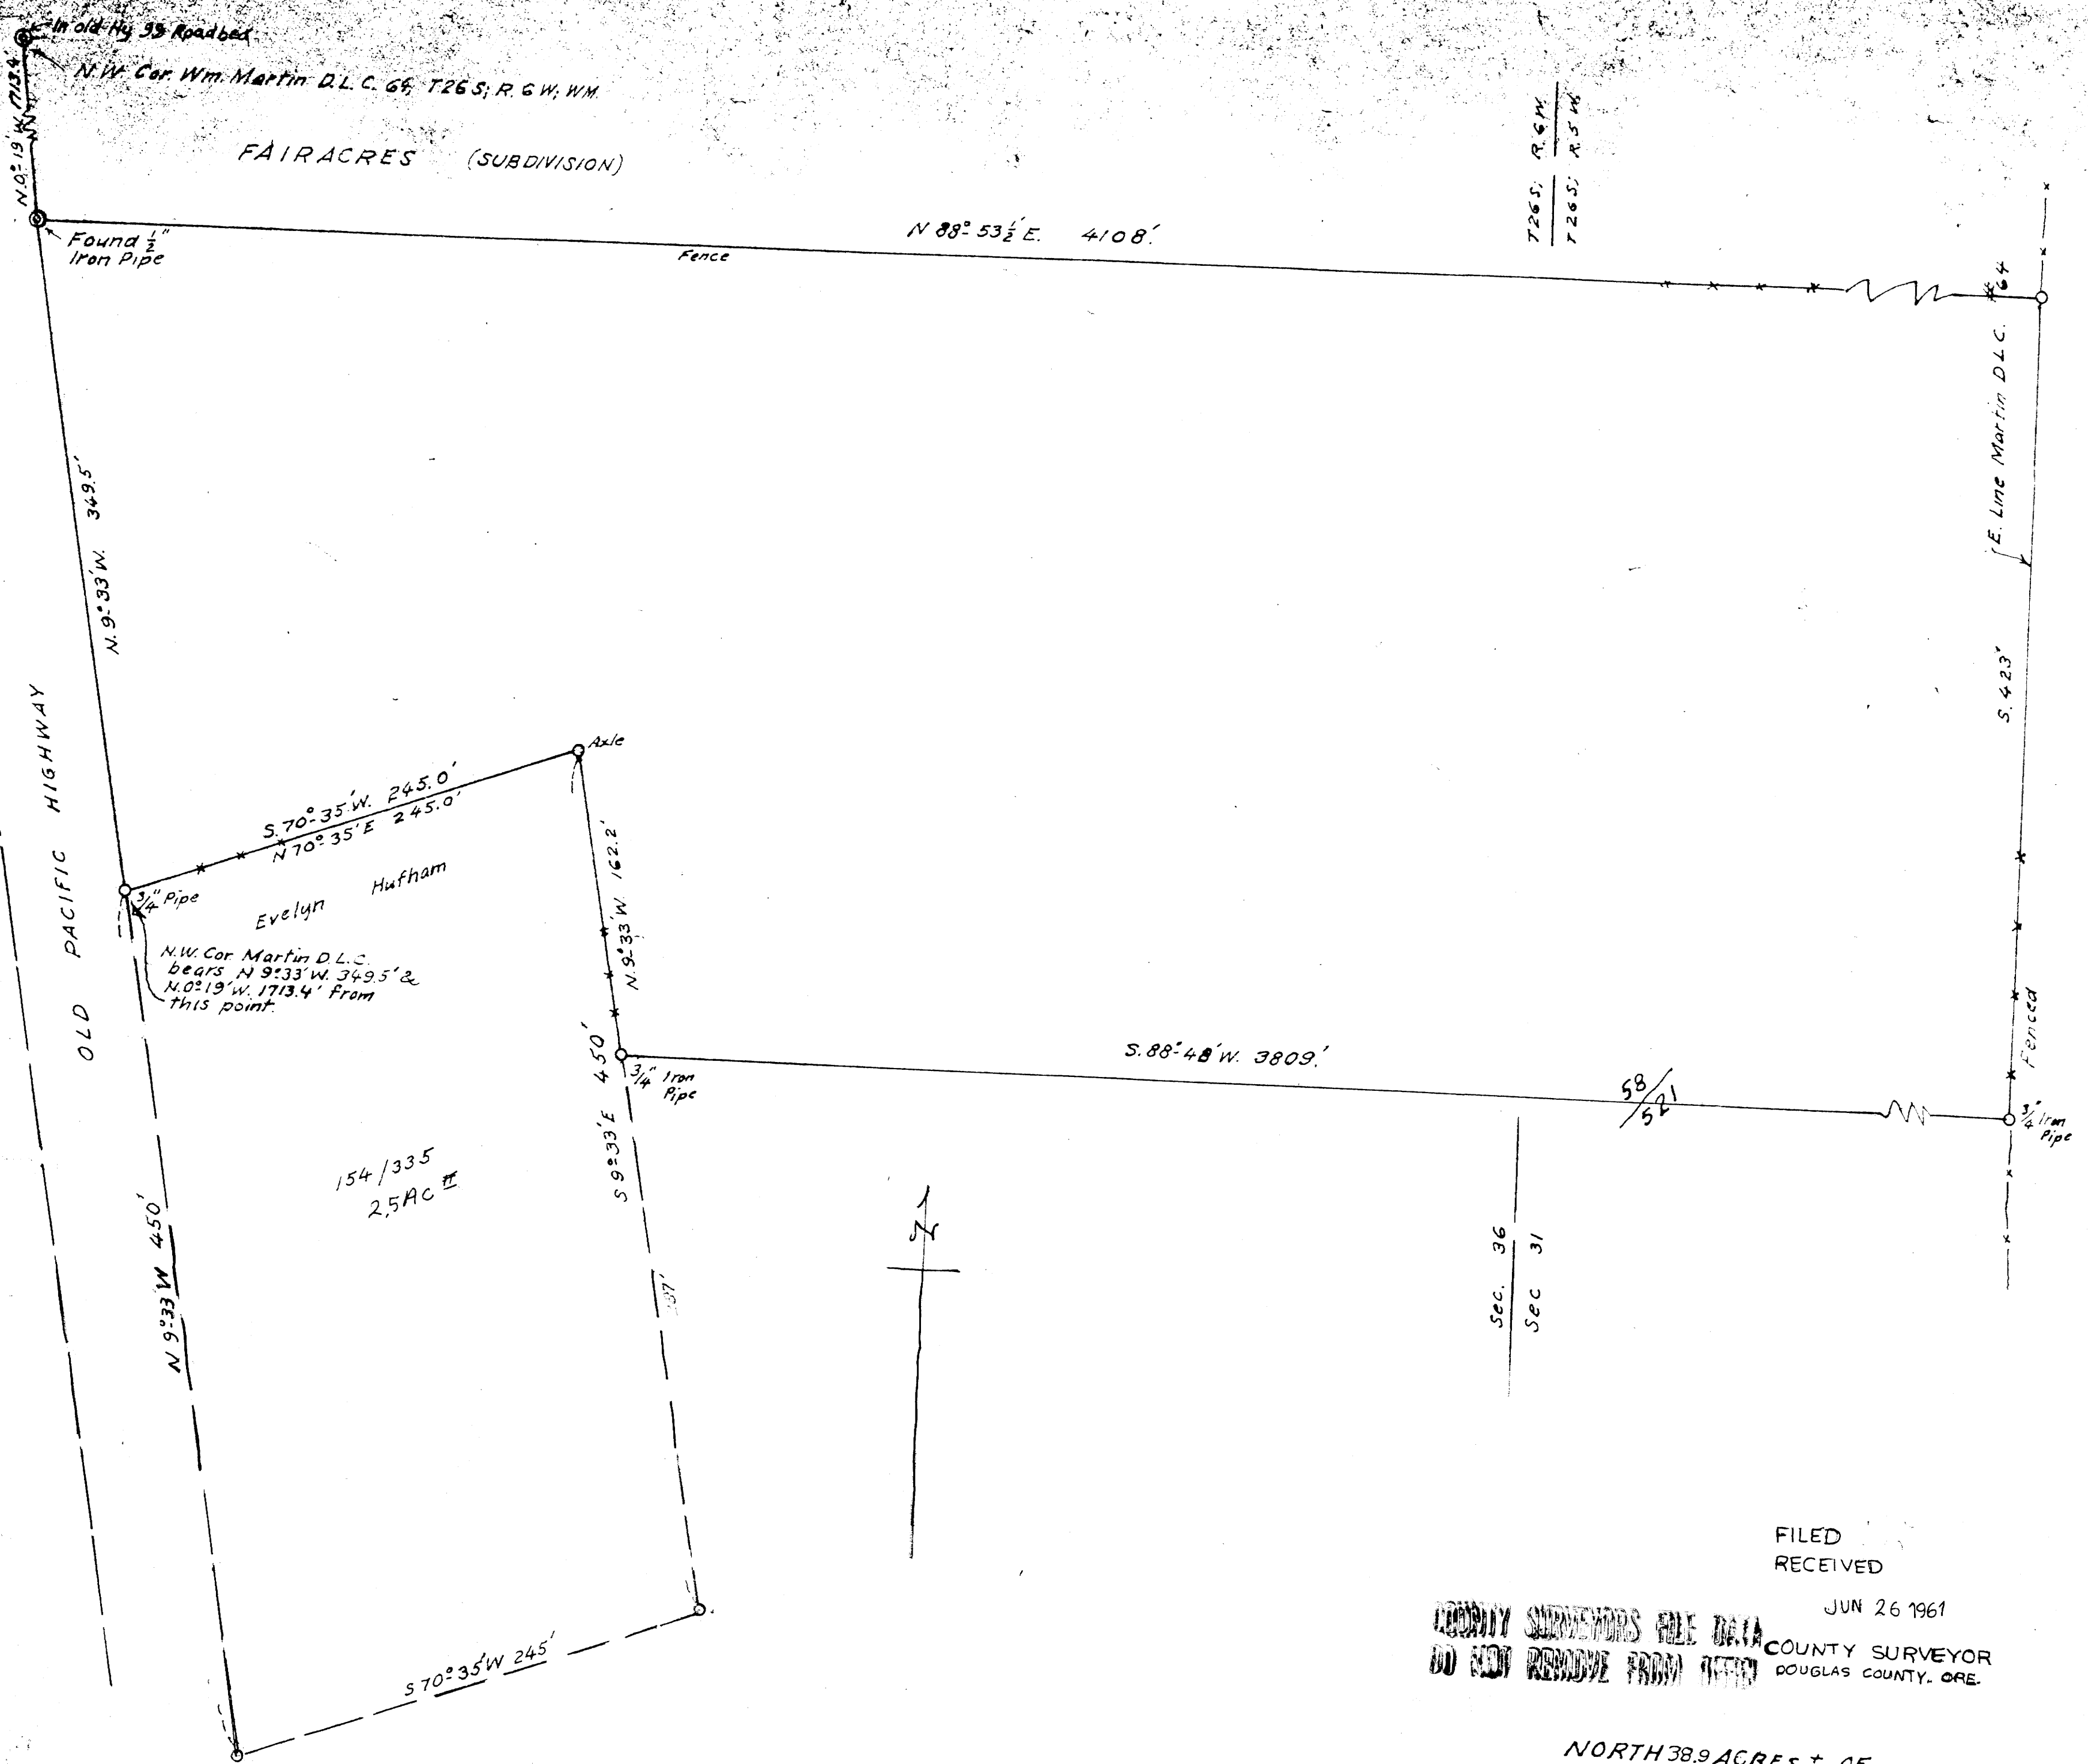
In old Hy 99 Roadbed
N.W. Cor. Wm. Martin D.L.C. 64, T26S; R.6W; W.M.
N.0°19'W. 1713.4'
FAIRACRES (SUBDIVISION)
T26S; R.6W.
T26S; R.5W.
Found $\frac{1}{2}$" Iron Pipe
N 88° 53$\frac{1}{2}$' E. 4108.'
Fence
64
E. Line Martin D.L.C.
N.9°33'W. 349.5'
S. 423'
OLD PACIFIC HIGHWAY
Axle
S.70°35'W. 245.0'
N 70° 35' E 245.0'
3/4" Pipe
Evelyn Hufham
N.W. Cor. Martin D.L.C. bears N 9°33'W. 349.5' & N.0°19'W. 1713.4' from this point.
N.9°33'W. 162.2'
450'
S.88°48'W. 3809.'
3/4" Iron Pipe
58/521
3/4" Iron Pipe
Fenced
S 9°33' E
154/335
2,5Ac ±
N 9°33'W 450'
337'
N
Sec. 36
Sec 31
FILED
RECEIVED
JUN 26 1961
COUNTY SURVEYORS FILE DATA
DO NOT REMOVE FROM OFFICE
COUNTY SURVEYOR
DOUGLAS COUNTY, ORE.
S 70°35'W 245'
NORTH 38.9 ACRES ± OF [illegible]